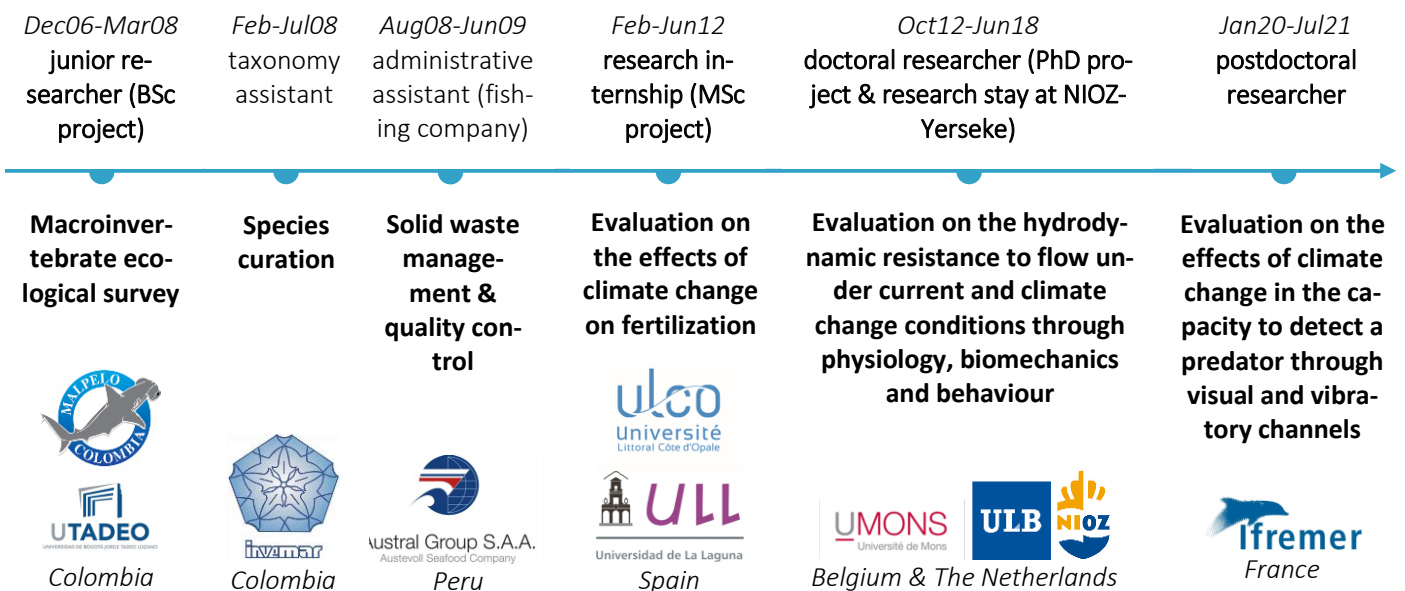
Dec06-Mar08
junior researcher (BSc project)

Feb-Jul08
taxonomy assistant

Aug08-Jun09
administrative assistant (fishing company)

Feb-Jun12
research internship (MSc project)

Oct12-Jun18
doctoral researcher (PhD project & research stay at NIOZ-Yerseke)

Jan20-Jul21
postdoctoral researcher

Macroinvertebrate ecological survey

Species curation

Solid waste management & quality control

Evaluation on the effects of climate change on fertilization

Evaluation on the hydrodynamic resistance to flow under current and climate change conditions through physiology, biomechanics and behaviour

Evaluation on the effects of climate change in the capacity to detect a predator through visual and vibratory channels

MALPELO COLOMBIA

UTADEO
UNIVERSIDAD DE BOGOTÁ JORGE TADEO LOZANO
Colombia

invemar
Colombia

Austral Group S.A.A.
Austevoll Seafood Company
Peru

ulco
Université
Littoral Côte d'Opale

ULL
Universidad de La Laguna
Spain

UMONS
Université de Mons

ULB

NIOZ
Belgium & The Netherlands

Ifremer
France